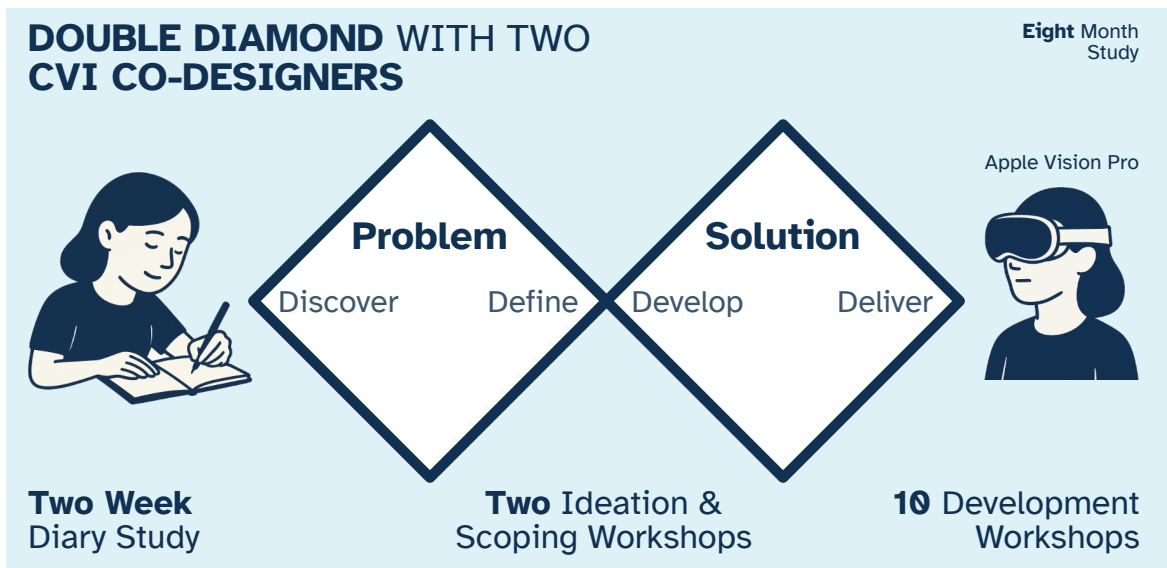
DOUBLE DIAMOND WITH TWO CVI CO-DESIGNERS

Eight Month Study

Apple Vision Pro

Problem
Discover Define

Solution
Develop Deliver

Two Week Diary Study

Two Ideation & Scoping Workshops

10 Development Workshops